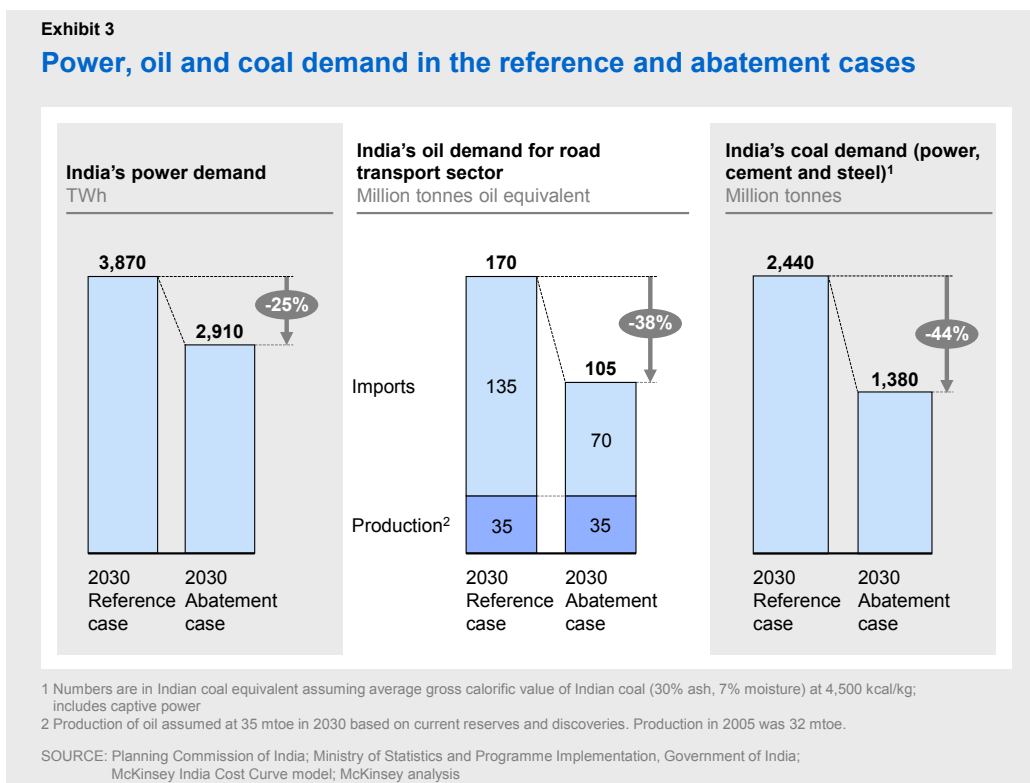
Exhibit 3

Power, oil and coal demand in the reference and abatement cases

India's power demand
TWh

3,870
2,910
-25%

2030 Reference case
2030 Abatement case

India's oil demand for road transport sector
Million tonnes oil equivalent

170
105
-38%
Imports
135
70
Production$^2$
35
35

2030 Reference case
2030 Abatement case

India's coal demand (power, cement and steel)$^1$
Million tonnes

2,440
1,380
-44%

2030 Reference case
2030 Abatement case

1 Numbers are in Indian coal equivalent assuming average gross calorific value of Indian coal (30% ash, 7% moisture) at 4,500 kcal/kg; includes captive power
2 Production of oil assumed at 35 mtoe in 2030 based on current reserves and discoveries. Production in 2005 was 32 mtoe.

SOURCE: Planning Commission of India; Ministry of Statistics and Programme Implementation, Government of India; McKinsey India Cost Curve model; McKinsey analysis